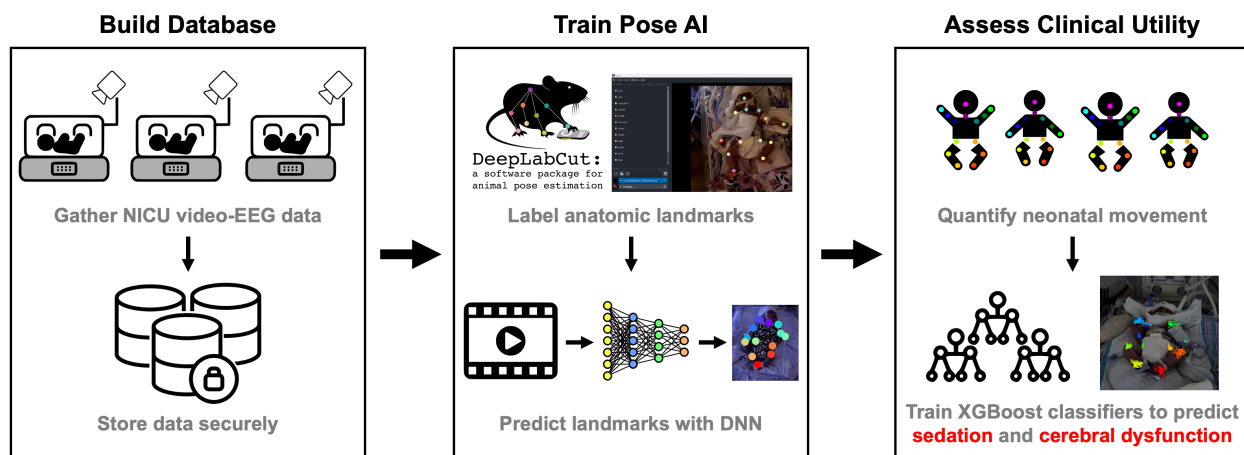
Build Database

Gather NICU video-EEG data

Store data securely

Train Pose AI

DeepLabCut: a software package for animal pose estimation

Label anatomic landmarks

Predict landmarks with DNN

Assess Clinical Utility

Quantify neonatal movement

Train XGBoost classifiers to predict sedation and cerebral dysfunction